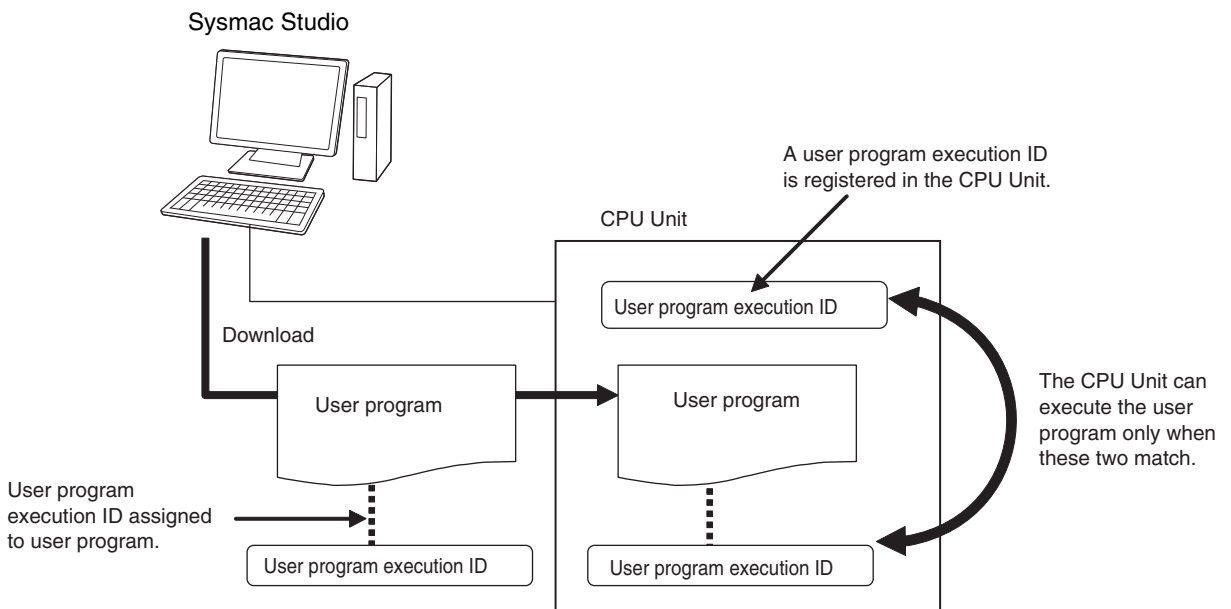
Sysmac Studio

A user program execution ID is registered in the CPU Unit.

CPU Unit

User program execution ID

Download

User program

User program

The CPU Unit can execute the user program only when these two match.

User program execution ID assigned to user program.

User program execution ID

User program execution ID